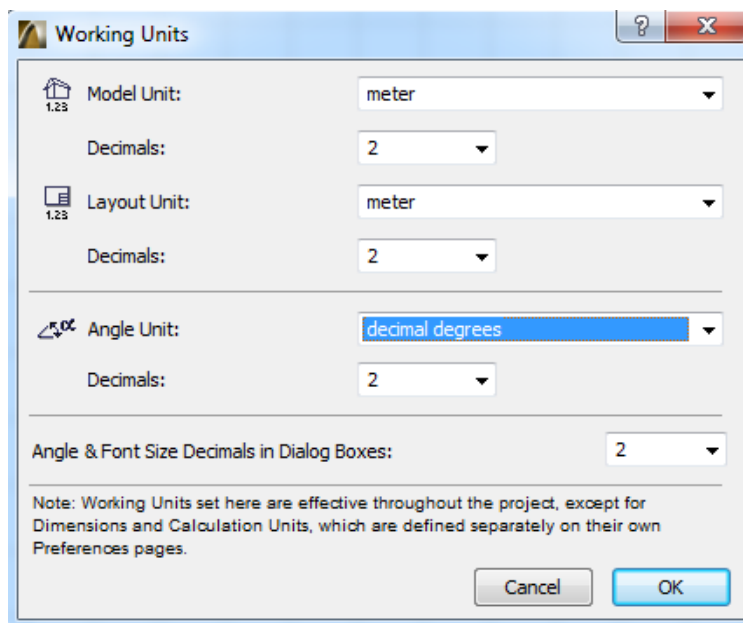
Working Units

?

X

1.23

Model Unit:

meter

Decimals:

2

1.23

Layout Unit:

meter

Decimals:

2

Angle Unit:

decimal degrees

Decimals:

2

Angle & Font Size Decimals in Dialog Boxes:

2

Note: Working Units set here are effective throughout the project, except for Dimensions and Calculation Units, which are defined separately on their own Preferences pages.

Cancel

OK